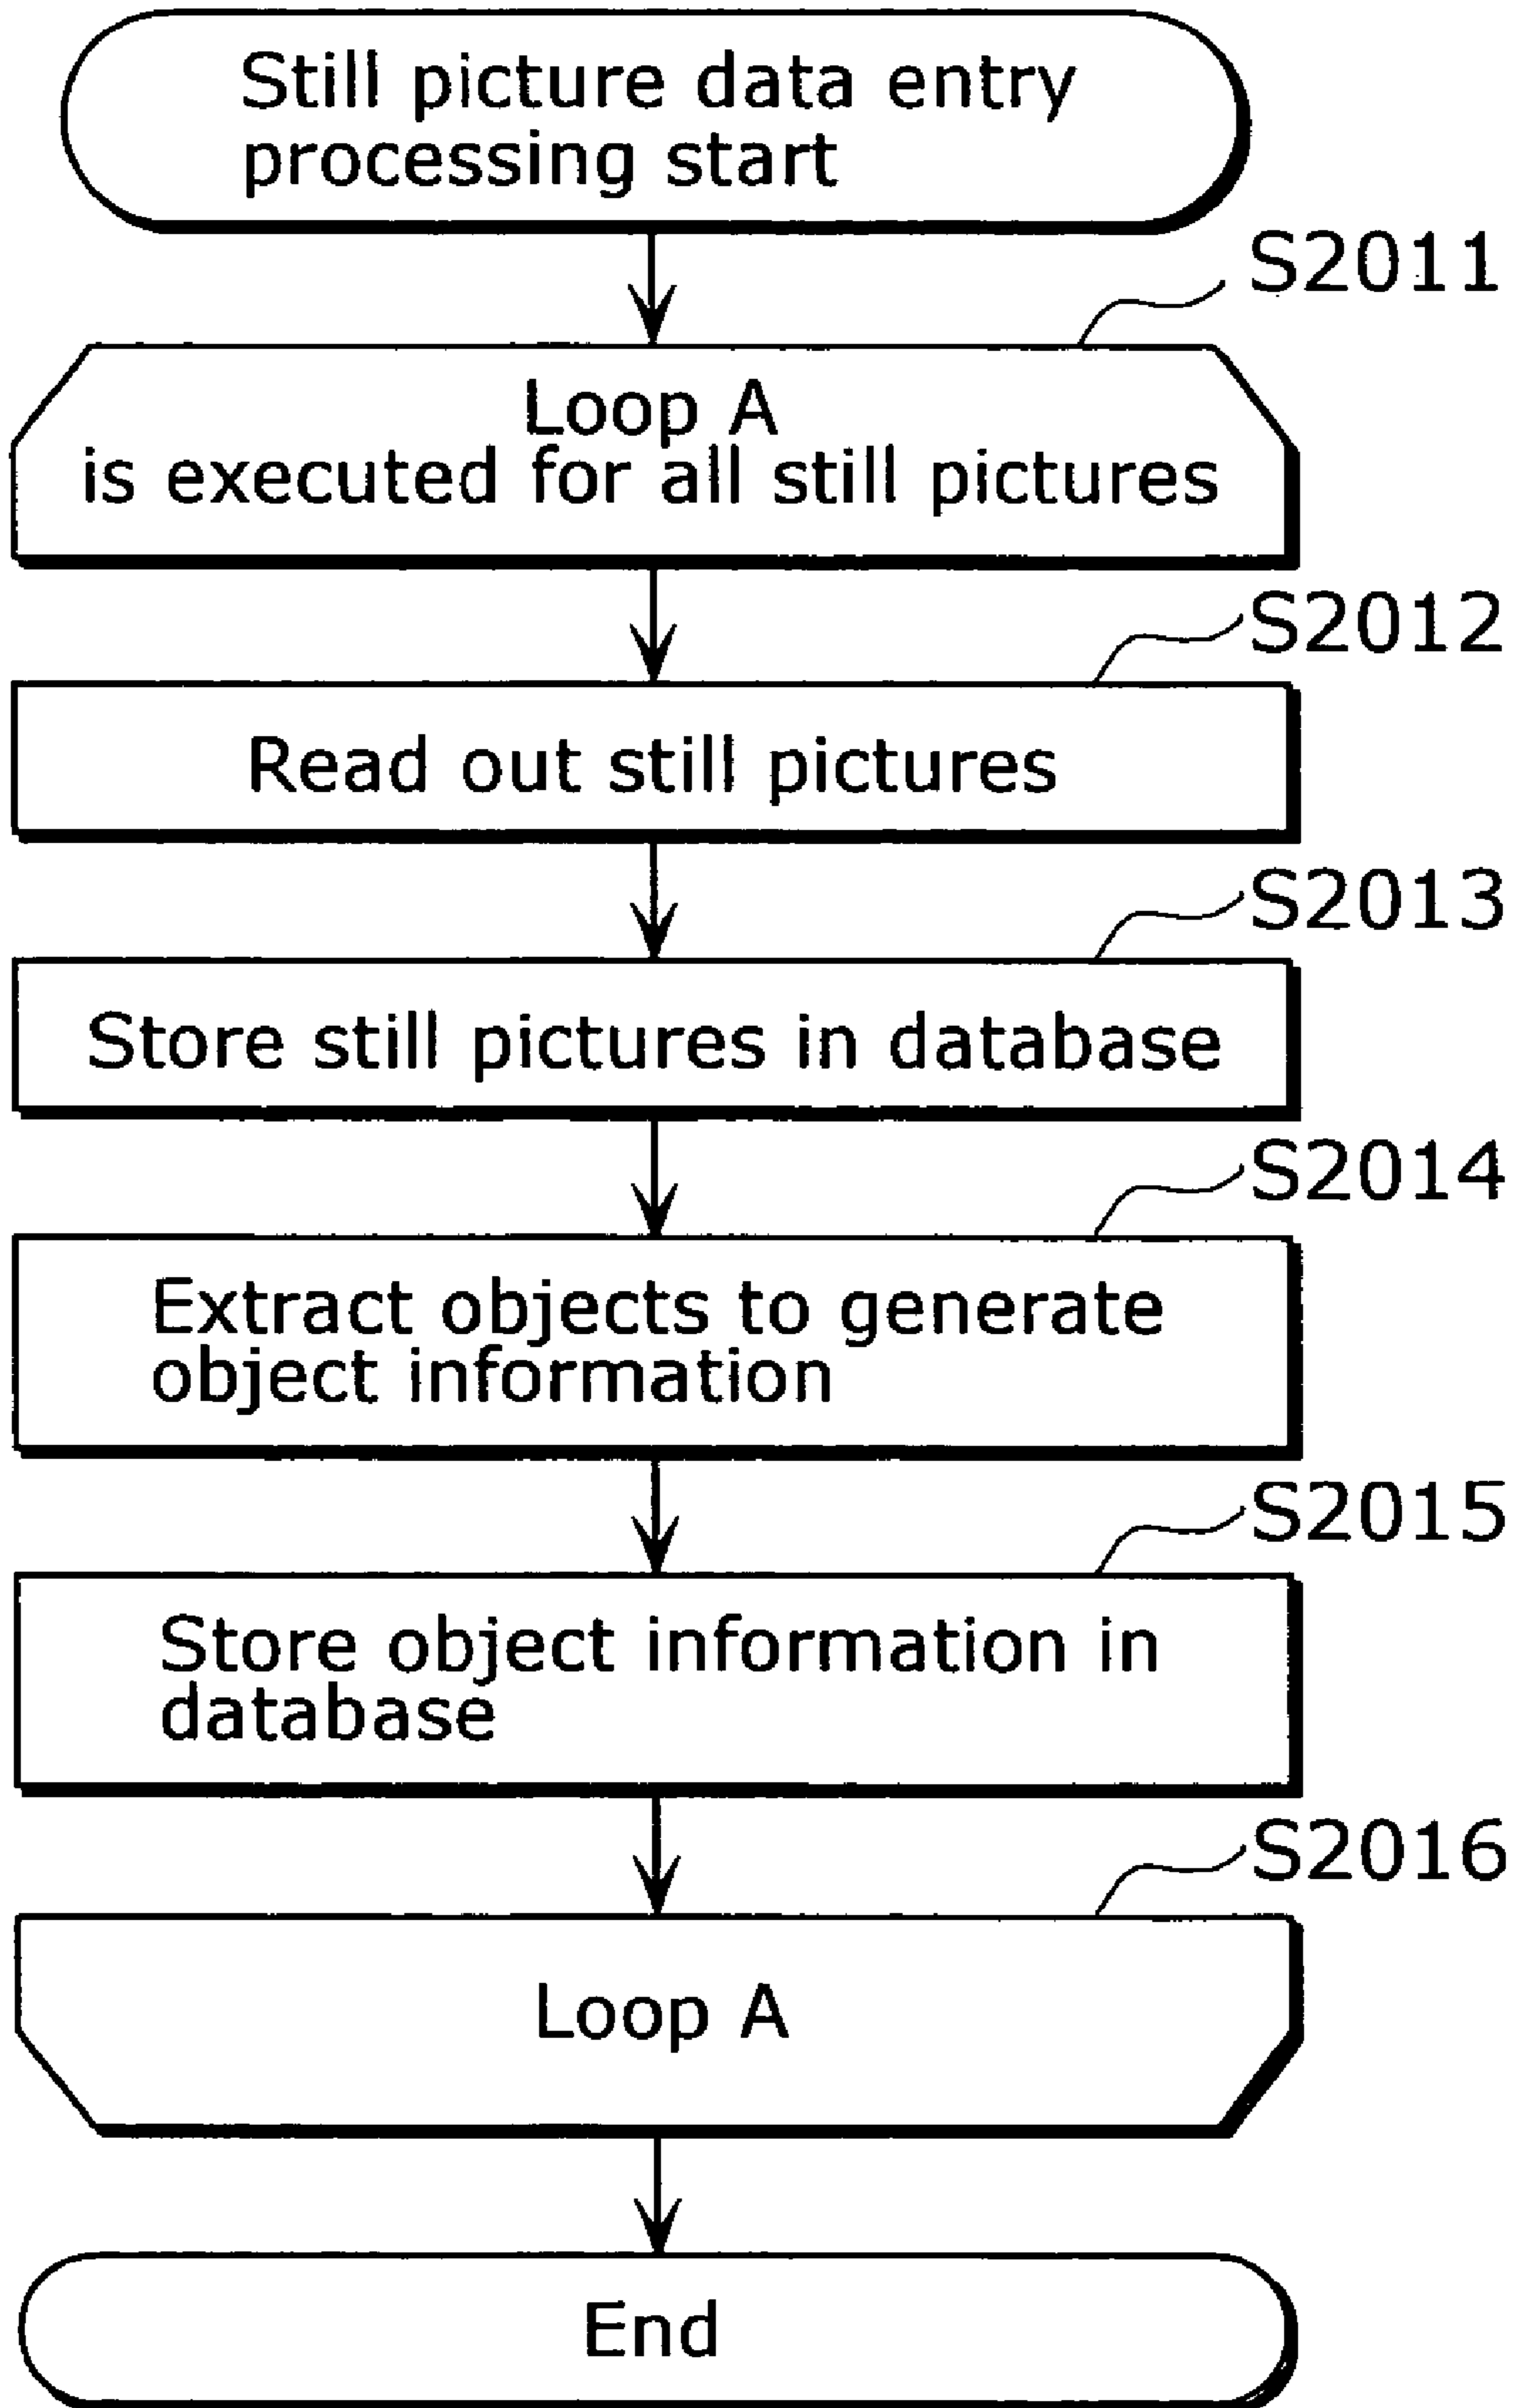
Still picture data entry processing start

S2011

Loop A
is executed for all still pictures

S2012

Read out still pictures

S2013

Store still pictures in database

S2014

Extract objects to generate object information

S2015

Store object information in database

S2016

Loop A

End